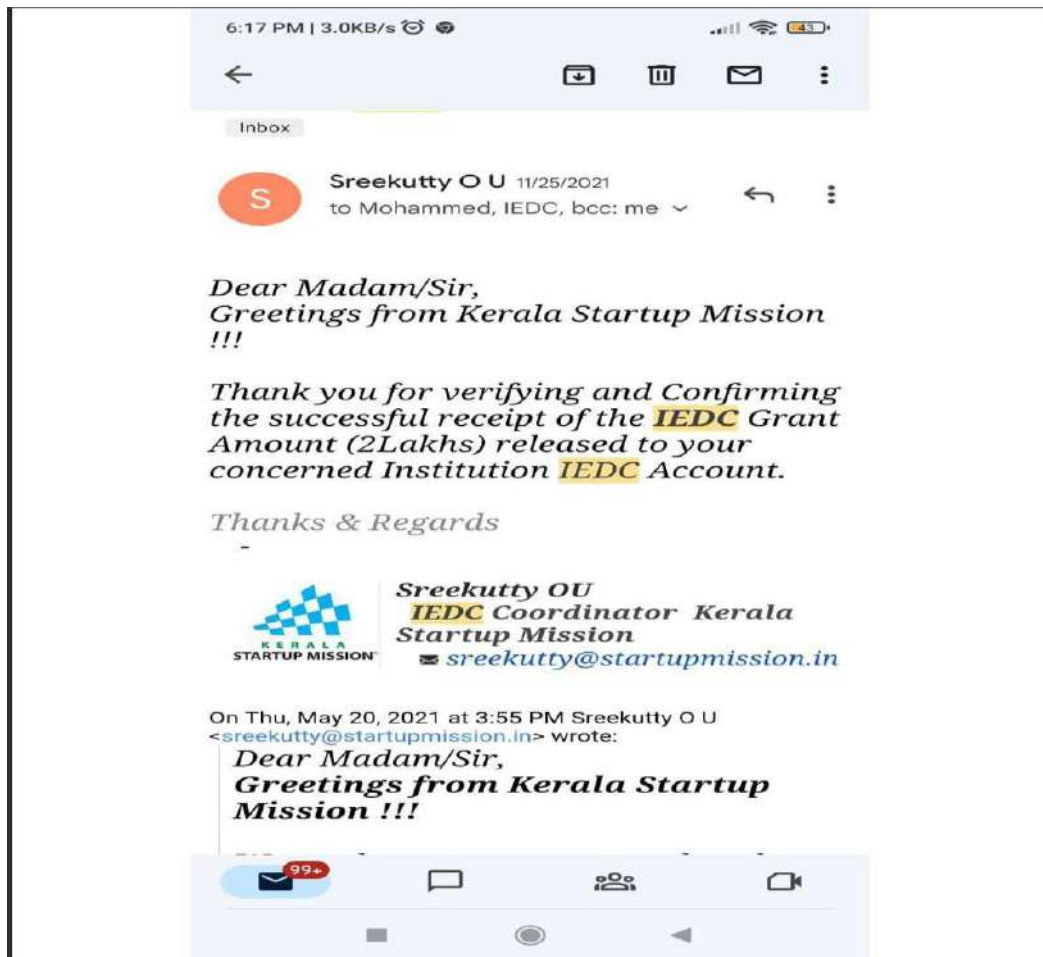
6:17 PM | 3.0KB/s

Inbox

S

Sreekutty O U 11/25/2021
to Mohammed, IEDC, bcc: me

Dear Madam/Sir,
Greetings from Kerala Startup Mission !!!

Thank you for verifying and Confirming the successful receipt of the IEDC Grant Amount (2Lakhs) released to your concerned Institution IEDC Account.

Thanks & Regards

KERALA STARTUP MISSION

Sreekutty OU
IEDC Coordinator Kerala Startup Mission
sreekutty@startupmission.in

On Thu, May 20, 2021 at 3:55 PM Sreekutty O U <sreekutty@startupmission.in> wrote:
Dear Madam/Sir,
Greetings from Kerala Startup Mission !!!

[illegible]

99+